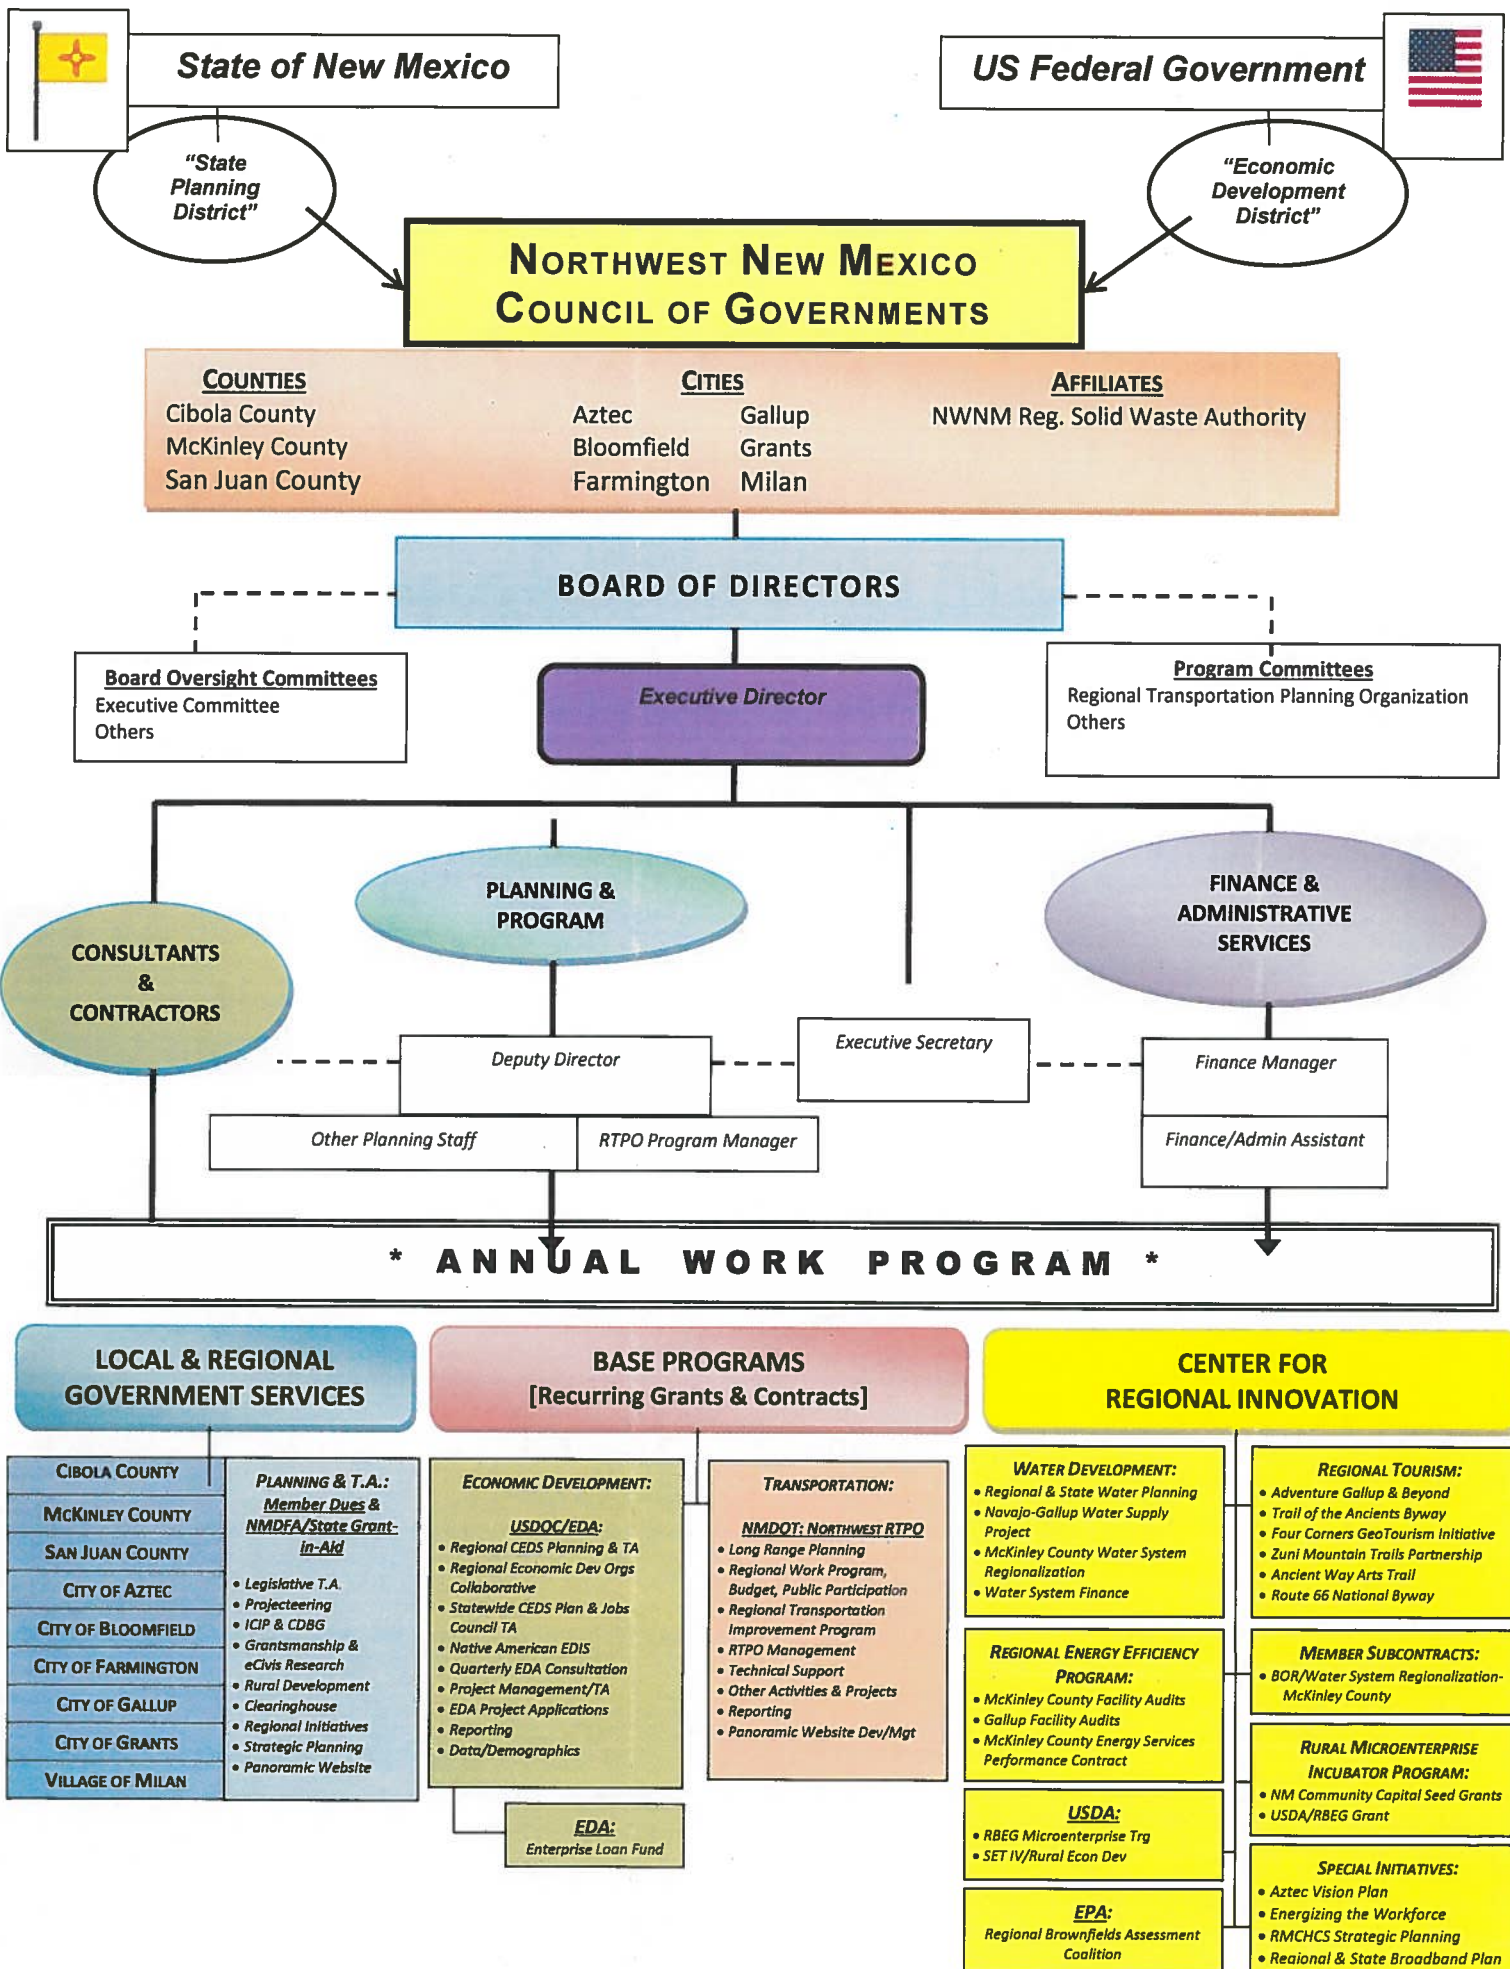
State of New Mexico

US Federal Government

"State Planning District"

"Economic Development District"

NORTHWEST NEW MEXICO COUNCIL OF GOVERNMENTS

COUNTIES
Cibola County
McKinley County
San Juan County

CITIES
Aztec
Bloomfield
Farmington
Gallup
Grants
Milan

AFFILIATES
NWNM Reg. Solid Waste Authority

BOARD OF DIRECTORS

Board Oversight Committees
Executive Committee
Others

Executive Director

Program Committees
Regional Transportation Planning Organization
Others

PLANNING & PROGRAM

FINANCE & ADMINISTRATIVE SERVICES

CONSULTANTS & CONTRACTORS

Deputy Director

Executive Secretary

Finance Manager

Other Planning Staff

RTPO Program Manager

Finance/Admin Assistant

* ANNUAL WORK PROGRAM *

LOCAL & REGIONAL GOVERNMENT SERVICES

BASE PROGRAMS [Recurring Grants & Contracts]

CENTER FOR REGIONAL INNOVATION

CIBOLA COUNTY
MCKINLEY COUNTY
SAN JUAN COUNTY
CITY OF AZTEC
CITY OF BLOOMFIELD
CITY OF FARMINGTON
CITY OF GALLUP
CITY OF GRANTS
VILLAGE OF MILAN

PLANNING & T.A.:
Member Dues & NMDFA/State Grant-in-Aid
• Legislative T.A.
• Projecteering
• ICIP & CDBG
• Grantsmanship & eCivis Research
• Rural Development
• Clearinghouse
• Regional Initiatives
• Strategic Planning
• Panoramic Website

ECONOMIC DEVELOPMENT:
USDOC/EDA:
• Regional CEDS Planning & TA
• Regional Economic Dev Orgs Collaborative
• Statewide CEDS Plan & Jobs Council TA
• Native American EDIS
• Quarterly EDA Consultation
• Project Management/TA
• EDA Project Applications
• Reporting
• Data/Demographics

EDA:
Enterprise Loan Fund

TRANSPORTATION:
NMDOT: NORTHWEST RTPO
• Long Range Planning
• Regional Work Program, Budget, Public Participation
• Regional Transportation Improvement Program
• RTPO Management
• Technical Support
• Other Activities & Projects
• Reporting
• Panoramic Website Dev/Mgt

WATER DEVELOPMENT:
• Regional & State Water Planning
• Navajo-Gallup Water Supply Project
• McKinley County Water System Regionalization
• Water System Finance

REGIONAL ENERGY EFFICIENCY PROGRAM:
• McKinley County Facility Audits
• Gallup Facility Audits
• McKinley County Energy Services Performance Contract

USDA:
• RBEG Microenterprise Trg
• SET IV/Rural Econ Dev

EPA:
Regional Brownfields Assessment Coalition

REGIONAL TOURISM:
• Adventure Gallup & Beyond
• Trail of the Ancients Byway
• Four Corners GeoTourism Initiative
• Zuni Mountain Trails Partnership
• Ancient Way Arts Trail
• Route 66 National Byway

MEMBER SUBCONTRACTS:
• BOR/Water System Regionalization-McKinley County

RURAL MICROENTERPRISE INCUBATOR PROGRAM:
• NM Community Capital Seed Grants
• USDA/RBEG Grant

SPECIAL INITIATIVES:
• Aztec Vision Plan
• Energizing the Workforce
• RMCHCS Strategic Planning
• Regional & State Broadband Plan